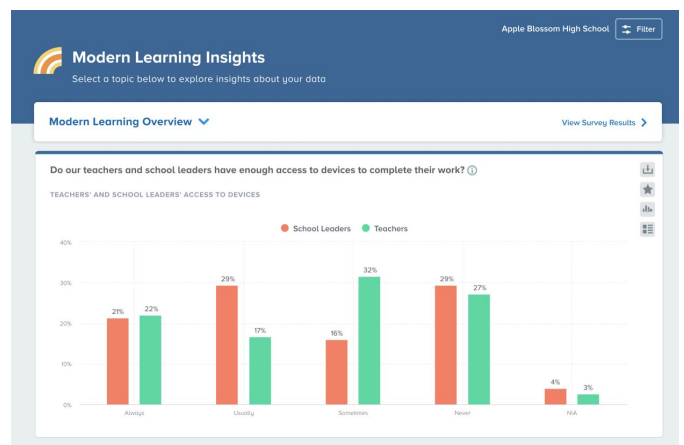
Apple Blossom High School Filter

Modern Learning Insights

Select a topic below to explore insights about your data

Modern Learning Overview

View Survey Results

Do our teachers and school leaders have enough access to devices to complete their work?

TEACHERS' AND SCHOOL LEADERS' ACCESS TO DEVICES

School Leaders Teachers

40%
30%
20%
10%
0%

21% 22%
29% 17%
16% 32%
29% 27%
4% 3%

Always Usually Sometimes Never N/A